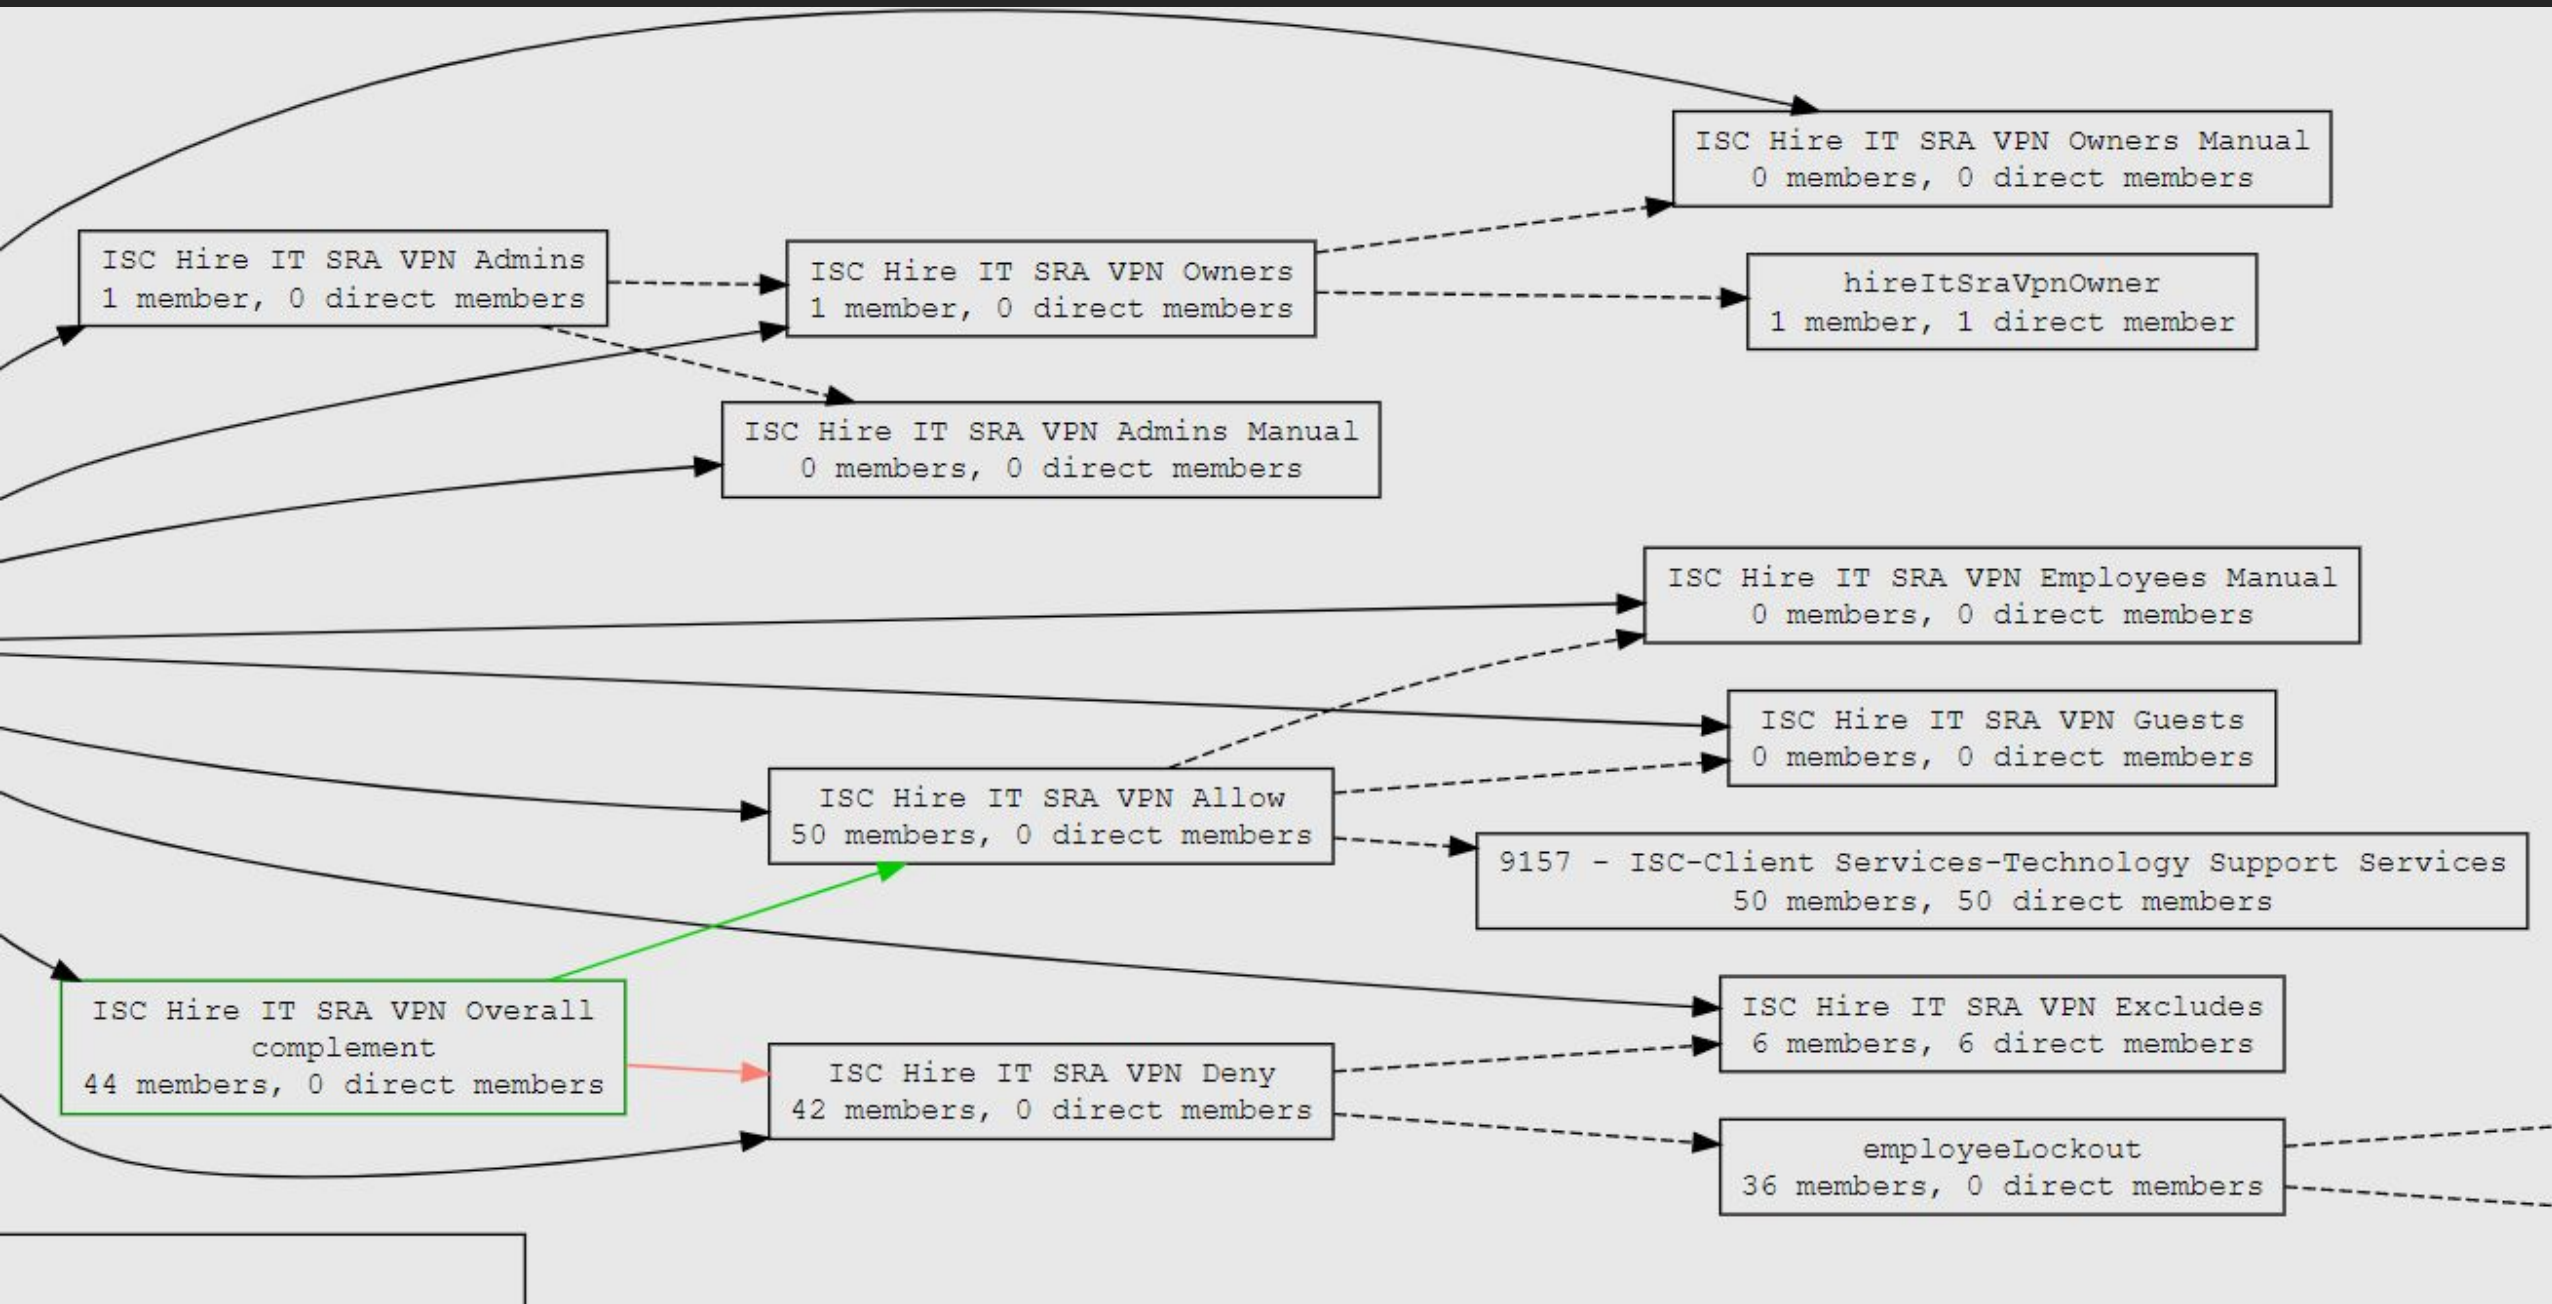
ISC Hire IT SRA VPN Owners Manual
0 members, 0 direct members

ISC Hire IT SRA VPN Admins
1 member, 0 direct members

ISC Hire IT SRA VPN Owners
1 member, 0 direct members

hireItSraVpnOwner
1 member, 1 direct member

ISC Hire IT SRA VPN Admins Manual
0 members, 0 direct members

ISC Hire IT SRA VPN Employees Manual
0 members, 0 direct members

ISC Hire IT SRA VPN Guests
0 members, 0 direct members

ISC Hire IT SRA VPN Allow
50 members, 0 direct members

9157 - ISC-Client Services-Technology Support Services
50 members, 50 direct members

ISC Hire IT SRA VPN Excludes
6 members, 6 direct members

ISC Hire IT SRA VPN Overall complement
44 members, 0 direct members

ISC Hire IT SRA VPN Deny
42 members, 0 direct members

employeeLockout
36 members, 0 direct members